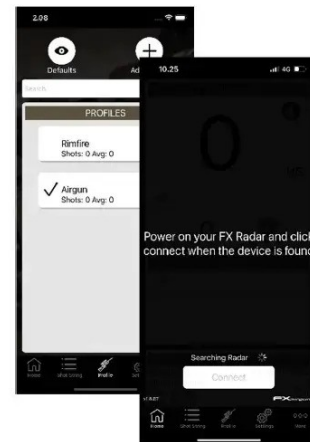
2.08

Defaults

Ad

Search

PROFILES

Rimfire
Shots: 0 Avg: 0

✓ Airgun
Shots: 0 Avg: 0

Home

Shot String

Profile

10.25

4G

0

Power on your FX Radar and click connect when the device is found

Searching Radar

Connect

FX

Home

Shot String

Profile

Settings

More